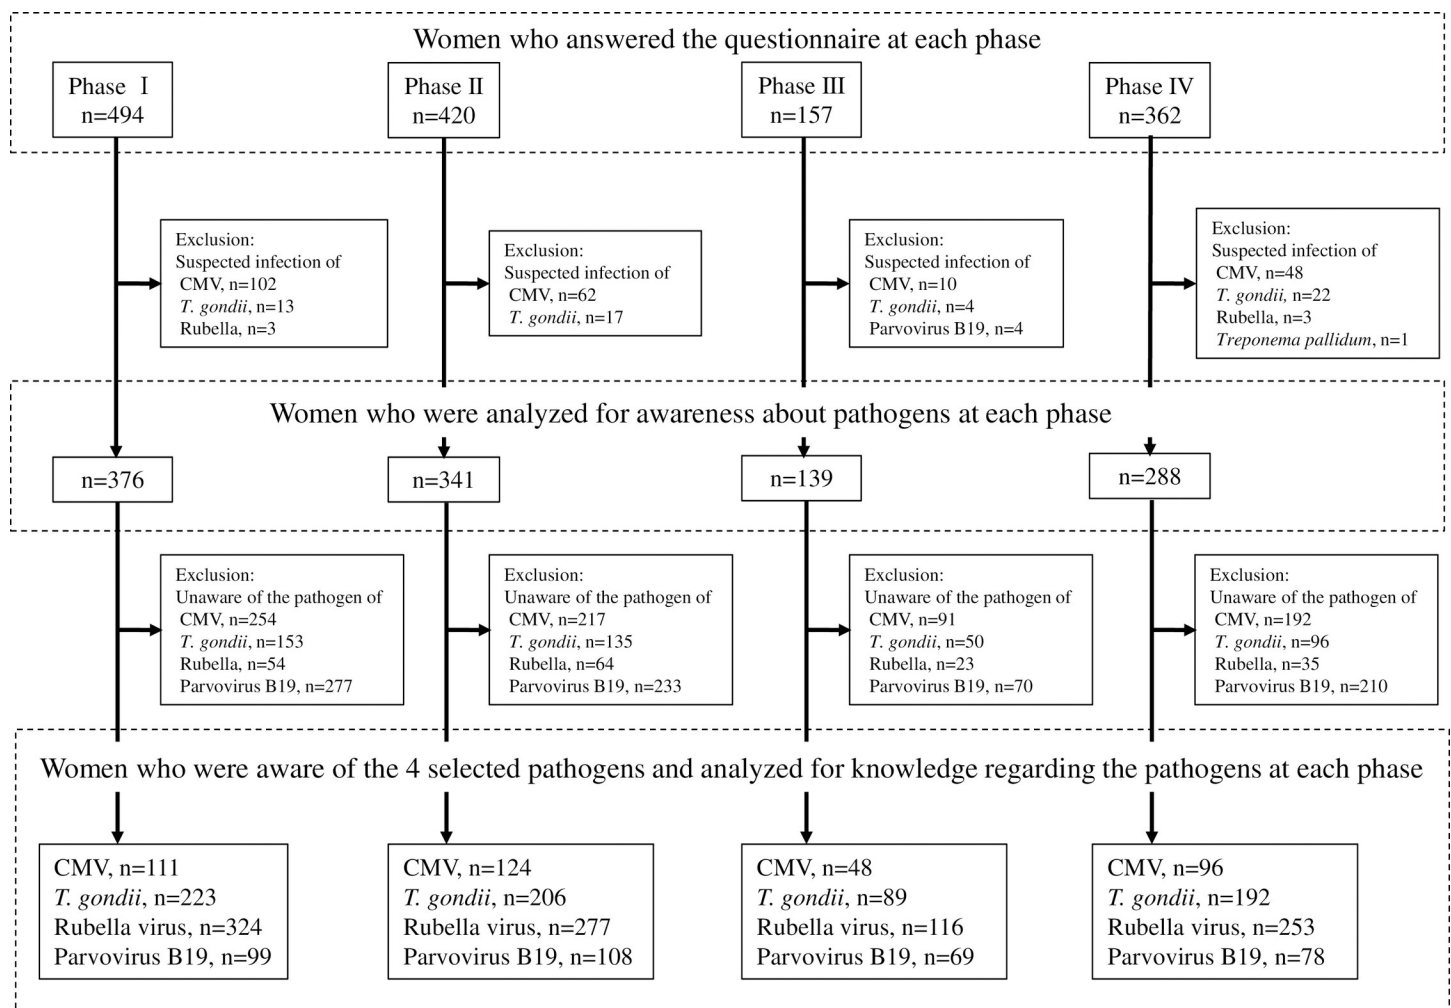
Women who answered the questionnaire at each phase

Phase Ⅰ
n=494

Phase II
n=420

Phase III
n=157

Phase IV
n=362

Exclusion:
Suspected infection of
CMV, n=102
T. gondii, n=13
Rubella, n=3

Exclusion:
Suspected infection of
CMV, n=62
T. gondii, n=17

Exclusion:
Suspected infection of
CMV, n=10
T. gondii, n=4
Parvovirus B19, n=4

Exclusion:
Suspected infection of
CMV, n=48
T. gondii, n=22
Rubella, n=3
Treponema pallidum, n=1

Women who were analyzed for awareness about pathogens at each phase

n=376

n=341

n=139

n=288

Exclusion:
Unaware of the pathogen of
CMV, n=254
T. gondii, n=153
Rubella, n=54
Parvovirus B19, n=277

Exclusion:
Unaware of the pathogen of
CMV, n=217
T. gondii, n=135
Rubella, n=64
Parvovirus B19, n=233

Exclusion:
Unaware of the pathogen of
CMV, n=91
T. gondii, n=50
Rubella, n=23
Parvovirus B19, n=70

Exclusion:
Unaware of the pathogen of
CMV, n=192
T. gondii, n=96
Rubella, n=35
Parvovirus B19, n=210

Women who were aware of the 4 selected pathogens and analyzed for knowledge regarding the pathogens at each phase

CMV, n=111
T. gondii, n=223
Rubella virus, n=324
Parvovirus B19, n=99

CMV, n=124
T. gondii, n=206
Rubella virus, n=277
Parvovirus B19, n=108

CMV, n=48
T. gondii, n=89
Rubella virus, n=116
Parvovirus B19, n=69

CMV, n=96
T. gondii, n=192
Rubella virus, n=253
Parvovirus B19, n=78